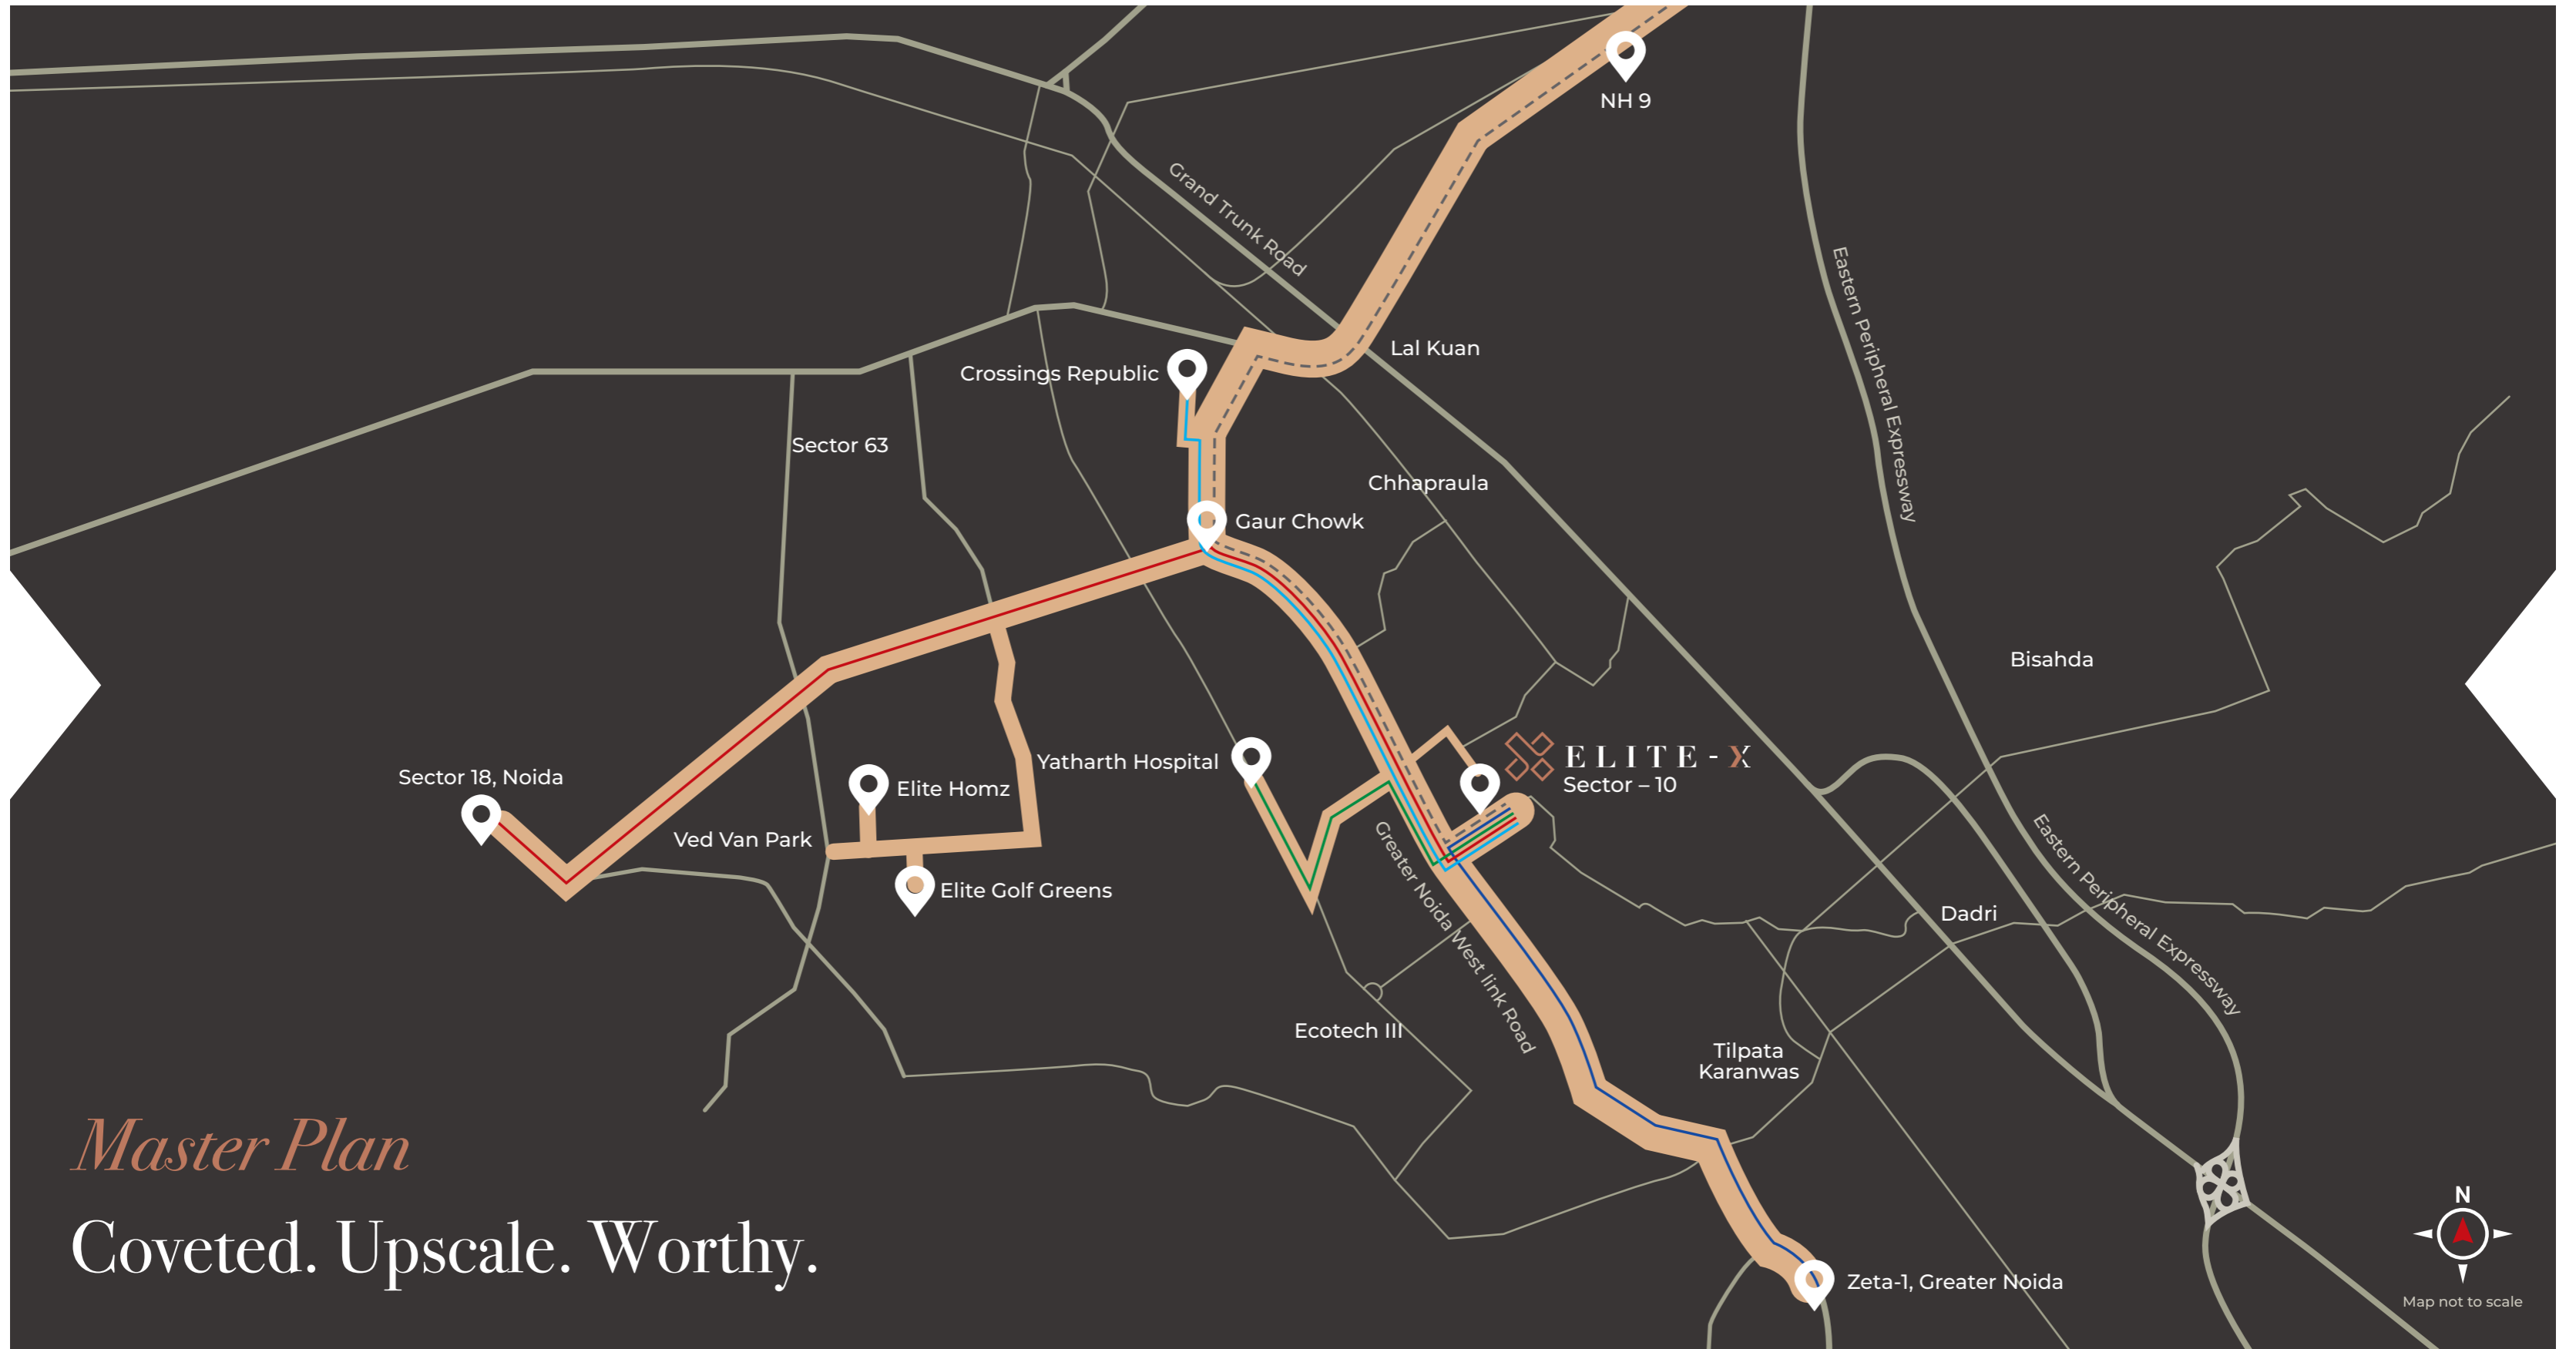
NH 9

Grand Trunk Road

Eastern Peripheral Expressway

Lal Kuan

Crossings Republic

Sector 63

Chhapraula

Gaur Chowk

Bisahda

ELITE - X
Sector – 10

Yatharth Hospital

Sector 18, Noida

Elite Homz

Ved Van Park

Elite Golf Greens

Greater Noida West link Road

Eastern Peripheral Expressway

Dadri

Ecotech III

Tilpata Karanwas

Zeta-1, Greater Noida

Master Plan

Coveted. Upscale. Worthy.

N

Map not to scale